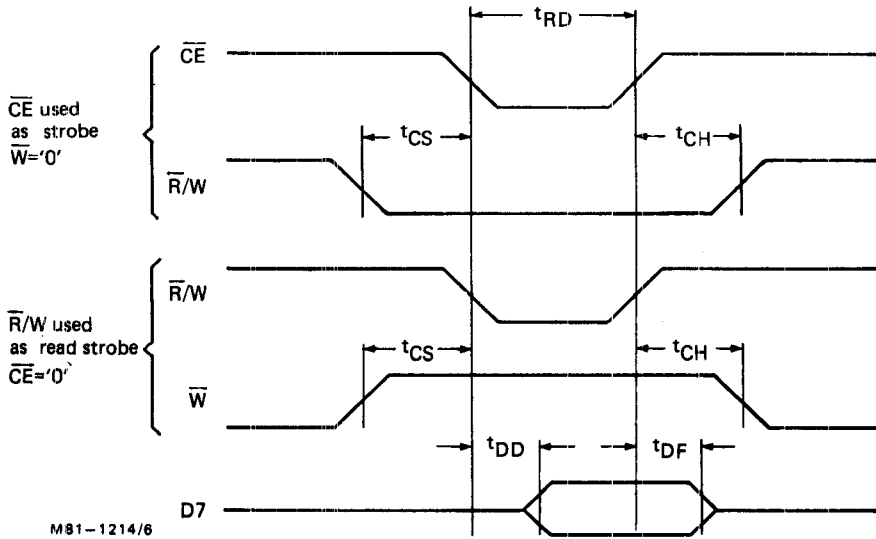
$t_{RD}$

$\overline{CE}$

$\overline{CE}$ used as strobe $\overline{W}$='0'

$t_{CS}$

$t_{CH}$

$\overline{R}$/W

$\overline{R}$/W

$\overline{R}$/W used as read strobe $\overline{CE}$='0'

$t_{CS}$

$t_{CH}$

$\overline{W}$

$t_{DD}$

$t_{DF}$

D7

M81–1214/6